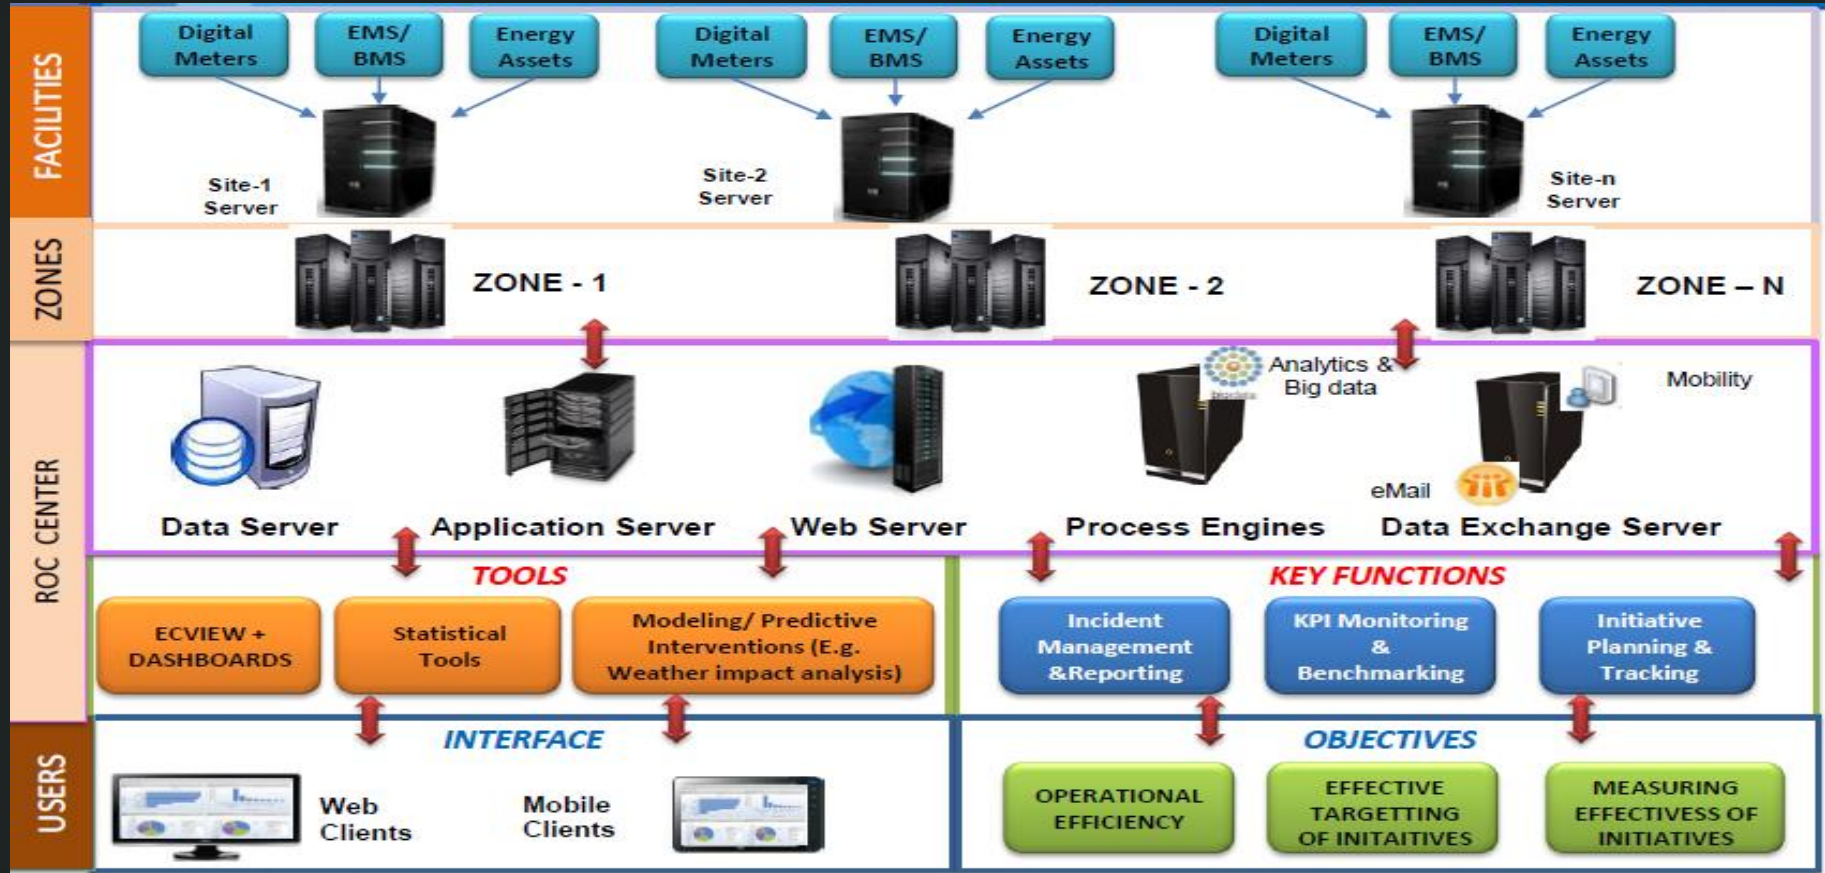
FACILITIES

Digital Meters
EMS/ BMS
Energy Assets
Site-1 Server

Digital Meters
EMS/ BMS
Energy Assets
Site-2 Server

Digital Meters
EMS/ BMS
Energy Assets
Site-n Server

ZONES

ZONE - 1
ZONE - 2
ZONE – N

ROC CENTER

Analytics & Big data
Mobility
eMail

Data Server
Application Server
Web Server
Process Engines
Data Exchange Server

TOOLS

ECVIEW + DASHBOARDS
Statistical Tools
Modeling/ Predictive Interventions (E.g. Weather impact analysis)

KEY FUNCTIONS

Incident Management &Reporting
KPI Monitoring & Benchmarking
Initiative Planning & Tracking

USERS

INTERFACE

Web Clients
Mobile Clients

OBJECTIVES

OPERATIONAL EFFICIENCY
EFFECTIVE TARGETTING OF INITAITIVES
MEASURING EFFECTIVESS OF INITIATIVES